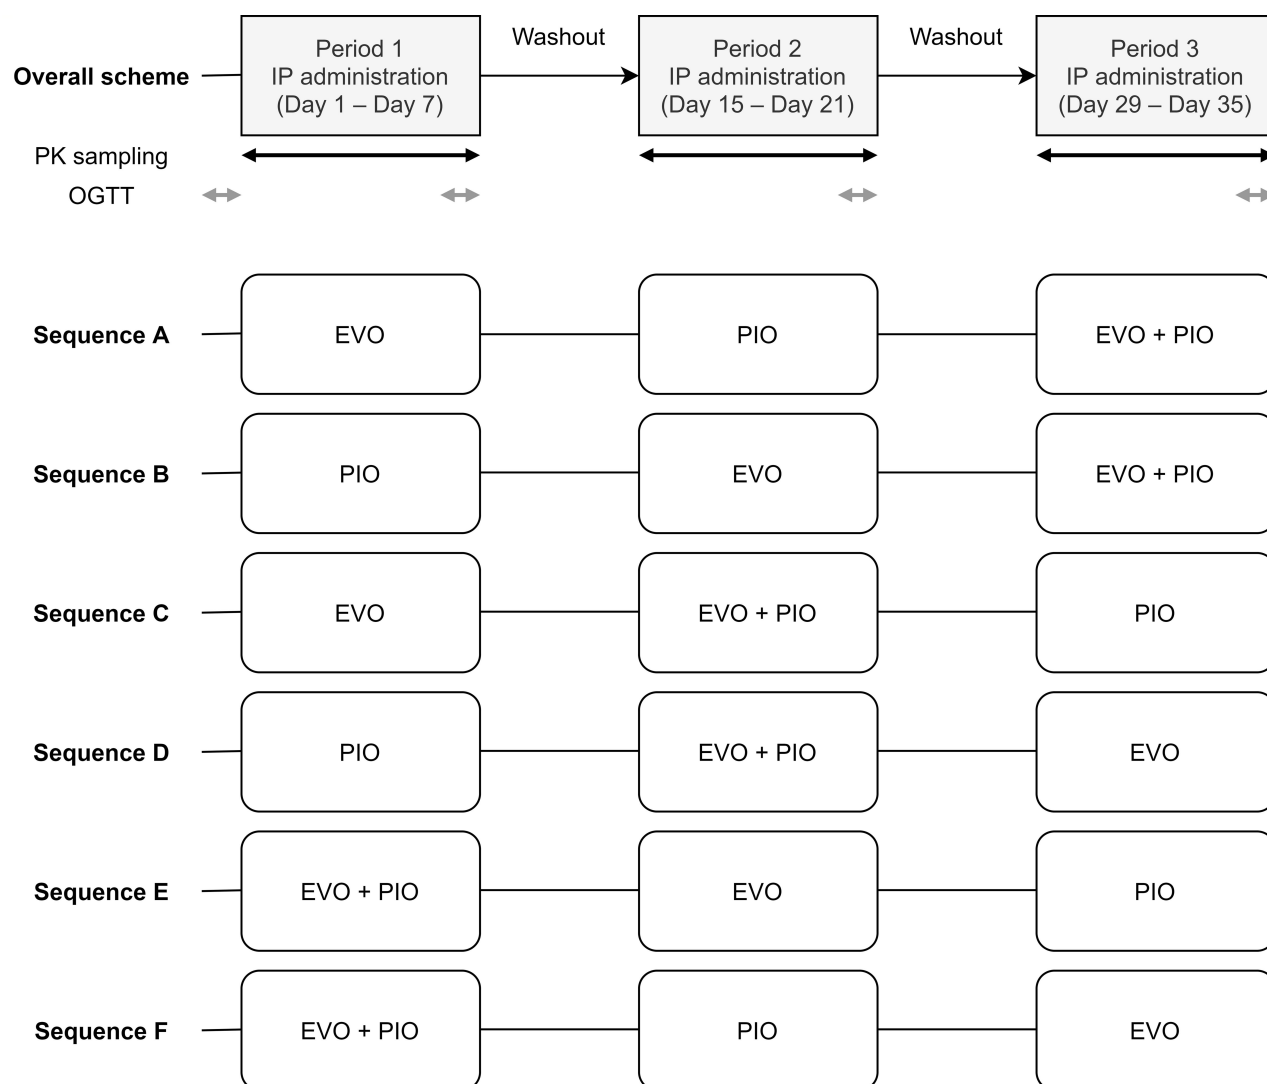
Overall scheme

Period 1
IP administration
(Day 1 – Day 7)

Washout

Period 2
IP administration
(Day 15 – Day 21)

Washout

Period 3
IP administration
(Day 29 – Day 35)

PK sampling

OGTT

| | | | |
|---|---|---|---|
| Sequence A | EVO | PIO | EVO + PIO |
| Sequence B | PIO | EVO | EVO + PIO |
| Sequence C | EVO | EVO + PIO | PIO |
| Sequence D | PIO | EVO + PIO | EVO |
| Sequence E | EVO + PIO | EVO | PIO |
| Sequence F | EVO + PIO | PIO | EVO |